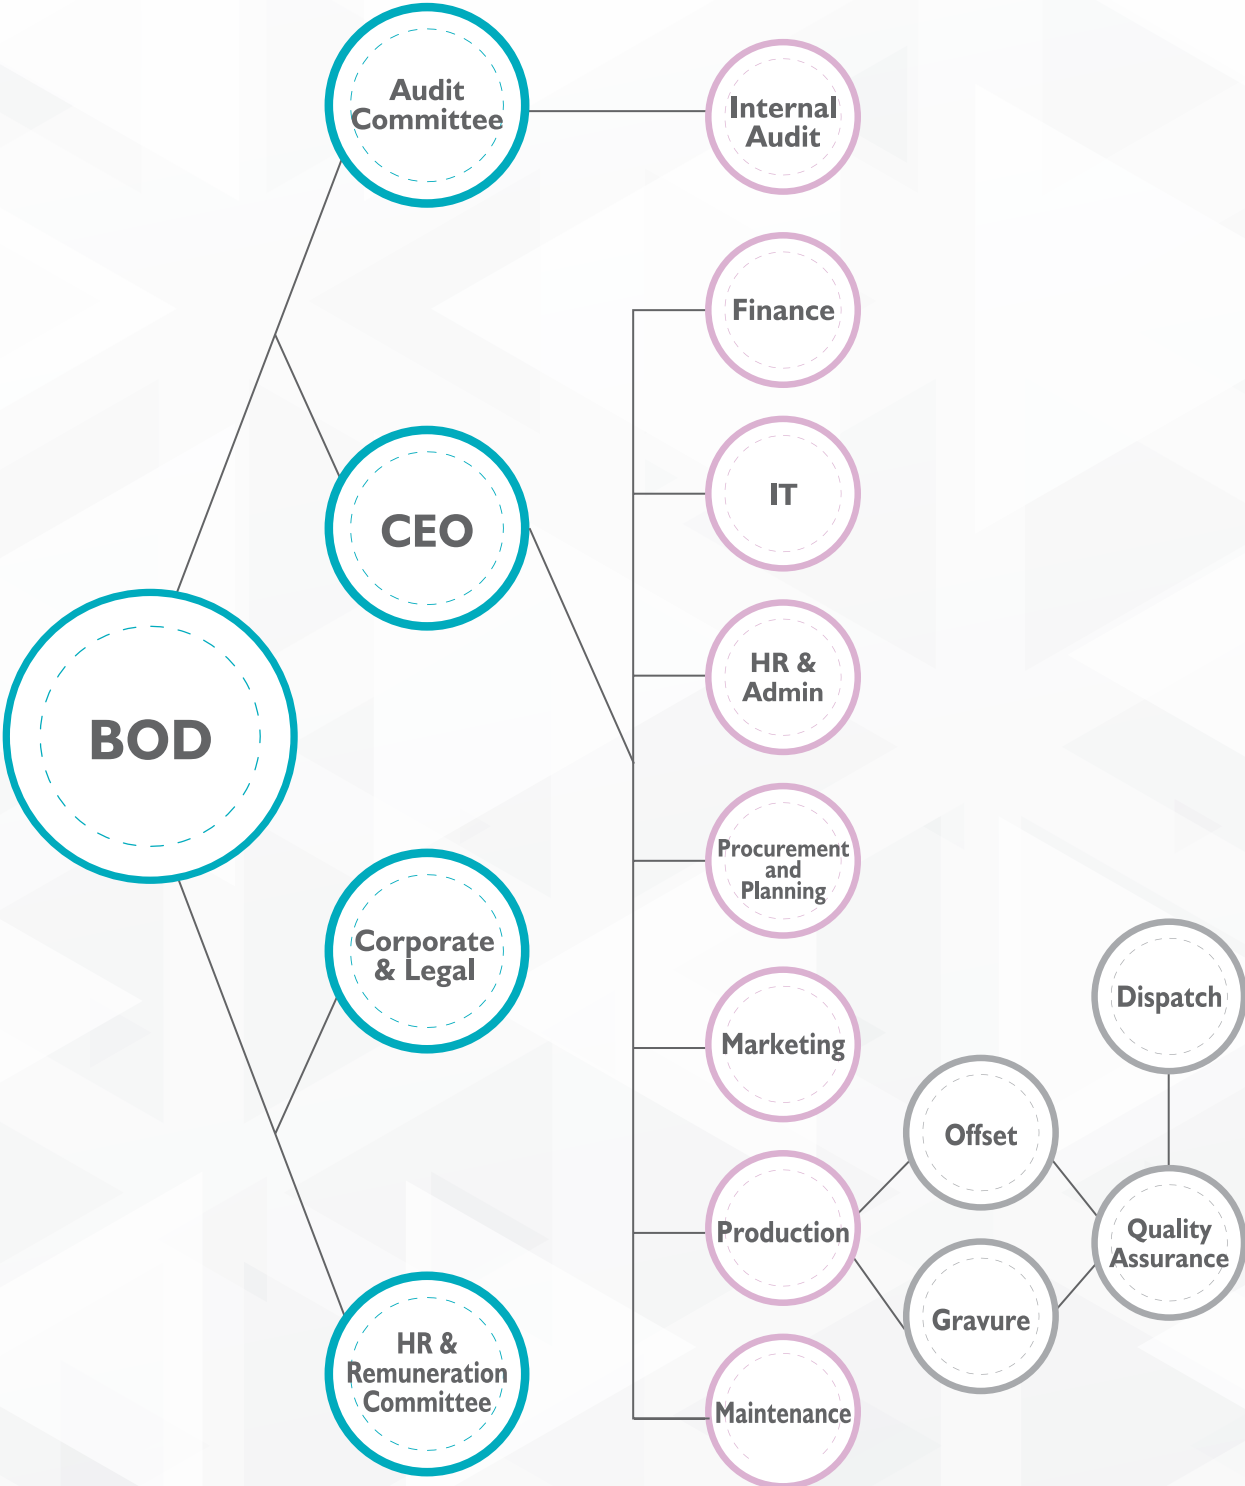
Audit Committee

Internal Audit

Finance

CEO

IT

HR & Admin

BOD

Procurement and Planning

Dispatch

Corporate & Legal

Marketing

Offset

Production

Quality Assurance

Gravure

HR & Remuneration Committee

Maintenance